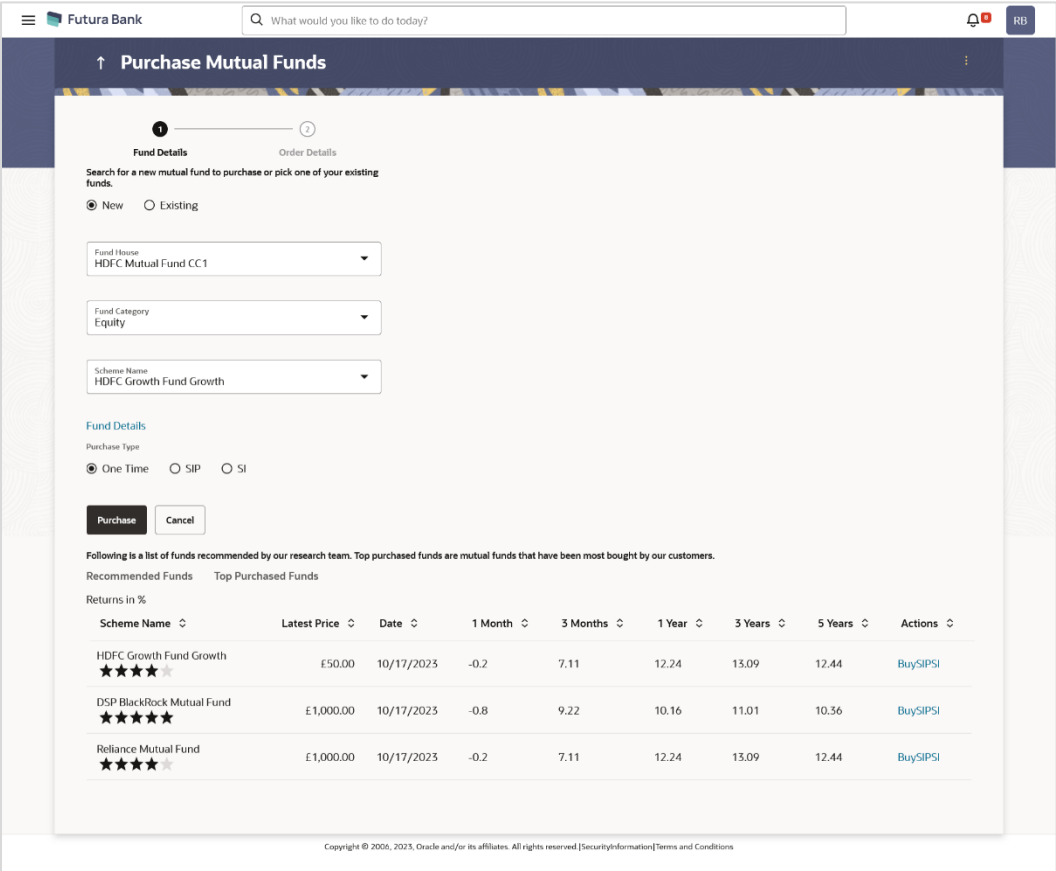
Futura Bank

What would you like to do today?

RB

↑ Purchase Mutual Funds

1 Fund Details
2 Order Details

Search for a new mutual fund to purchase or pick one of your existing funds.

New Existing

Fund House
HDFC Mutual Fund CC1

Fund Category
Equity

Scheme Name
HDFC Growth Fund Growth

Fund Details

Purchase Type

One Time SIP SI

Purchase Cancel

Following is a list of funds recommended by our research team. Top purchased funds are mutual funds that have been most bought by our customers.

Recommended Funds Top Purchased Funds

Returns in %

| Scheme Name | Latest Price | Date | 1 Month | 3 Months | 1 Year | 3 Years | 5 Years | Actions |
|---|---|---|---|---|---|---|---|---|
| HDFC Growth Fund Growth ★★★★ | £50.00 | 10/17/2023 | -0.2 | 7.11 | 12.24 | 13.09 | 12.44 | BuySIPSI |
| DSP BlackRock Mutual Fund ★★★★★ | £1,000.00 | 10/17/2023 | -0.8 | 9.22 | 10.16 | 11.01 | 10.36 | BuySIPSI |
| Reliance Mutual Fund ★★★★ | £1,000.00 | 10/17/2023 | -0.2 | 7.11 | 12.24 | 13.09 | 12.44 | BuySIPSI |

Copyright © 2006, 2023, Oracle and/or its affiliates. All rights reserved.|SecurityInformation|Terms and Conditions